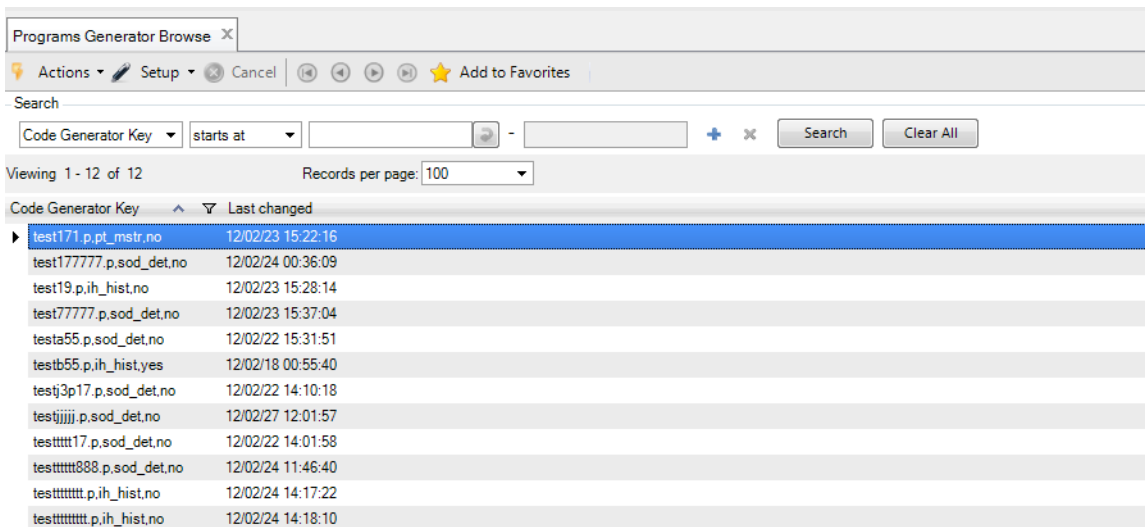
Programs Generator Browse ✕

Actions ▾ Setup ▾ Cancel Add to Favorites

Search

Code Generator Key ▾ starts at ▾ - Search Clear All

Viewing 1 - 12 of 12 Records per page: 100 ▾

| Code Generator Key | Last changed |
|---|---|
| test171.p,pt_mstr,no | 12/02/23 15:22:16 |
| test177777.p,sod_det,no | 12/02/24 00:36:09 |
| test19.p,ih_hist,no | 12/02/23 15:28:14 |
| test77777.p,sod_det,no | 12/02/23 15:37:04 |
| testa55.p,sod_det,no | 12/02/22 15:31:51 |
| testb55.p,ih_hist,yes | 12/02/18 00:55:40 |
| testj3p17.p,sod_det,no | 12/02/22 14:10:18 |
| testjjjjj.p,sod_det,no | 12/02/27 12:01:57 |
| testtttt17.p,sod_det,no | 12/02/22 14:01:58 |
| testttttt888.p,sod_det,no | 12/02/24 11:46:40 |
| testttttttt.p,ih_hist,no | 12/02/24 14:17:22 |
| testtttttttt.p,ih_hist,no | 12/02/24 14:18:10 |